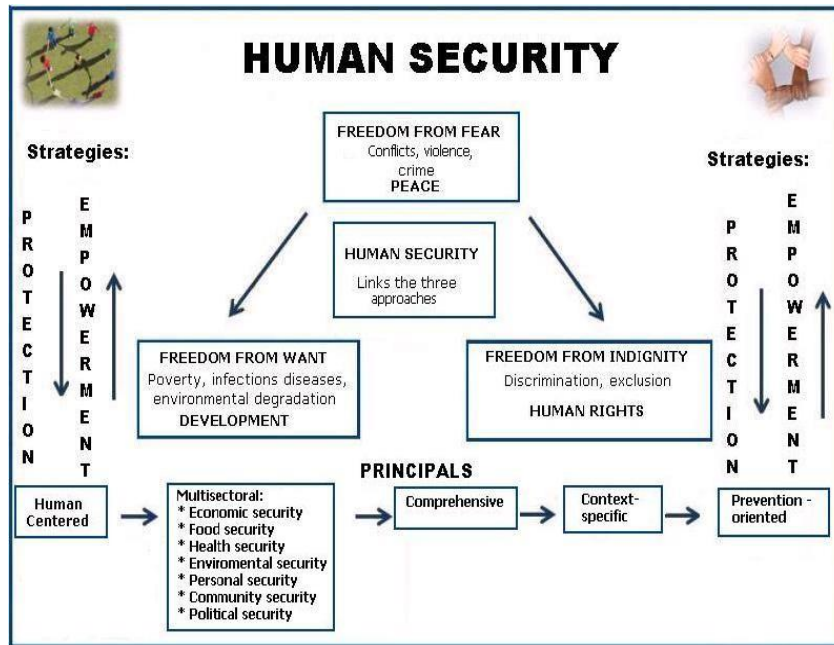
HUMAN SECURITY

Strategies:

PROTECTION

EMPOWERMENT

FREEDOM FROM FEAR
Conflicts, violence, crime
PEACE

HUMAN SECURITY
Links the three approaches

Strategies:

PROTECTION

EMPOWERMENT

FREEDOM FROM WANT
Poverty, infections diseases, environmental degradation
DEVELOPMENT

FREEDOM FROM INDIGNITY
Discrimination, exclusion
HUMAN RIGHTS

PRINCIPALS

Human Centered

Multisectoral:
* Economic security
* Food security
* Health security
* Enviromental security
* Personal security
* Community security
* Political security

Comprehensive

Context-specific

Prevention - oriented